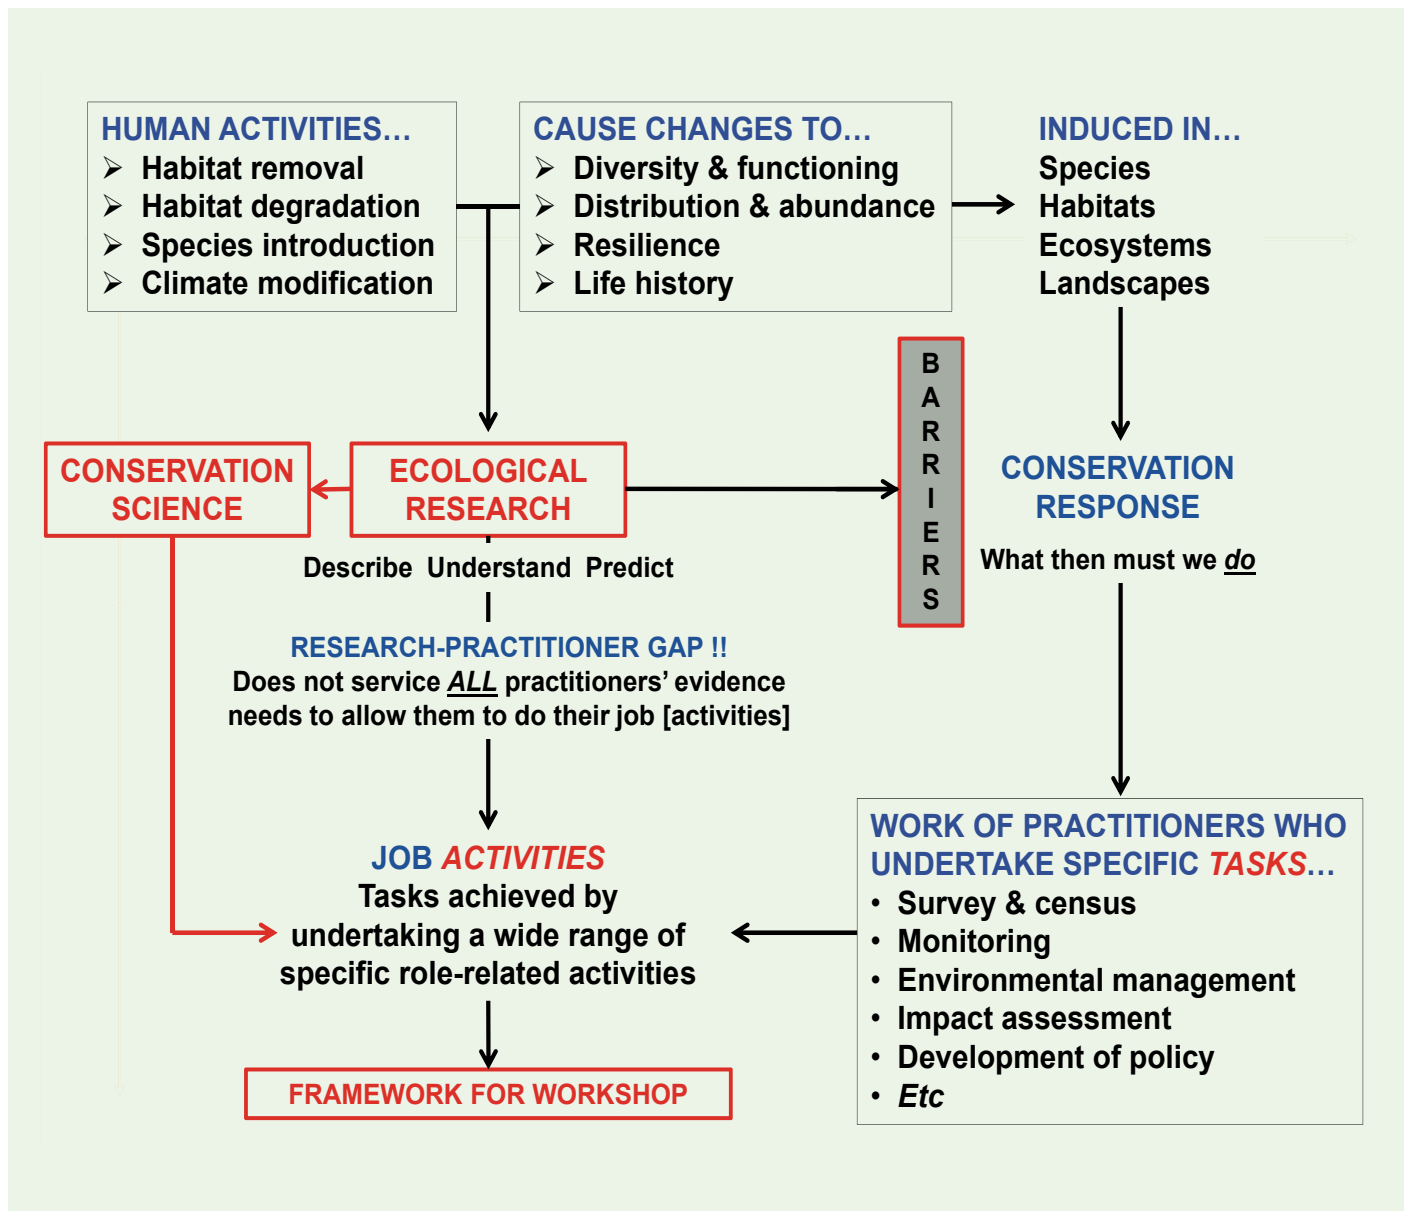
HUMAN ACTIVITIES…
➢ Habitat removal
➢ Habitat degradation
➢ Species introduction
➢ Climate modification

CAUSE CHANGES TO…
➢ Diversity & functioning
➢ Distribution & abundance
➢ Resilience
➢ Life history

INDUCED IN…
Species
Habitats
Ecosystems
Landscapes

BARRIERS

CONSERVATION SCIENCE

ECOLOGICAL RESEARCH

Describe Understand Predict

RESEARCH-PRACTITIONER GAP !!
Does not service ALL practitioners' evidence needs to allow them to do their job [activities]

CONSERVATION RESPONSE

What then must we do

WORK OF PRACTITIONERS WHO UNDERTAKE SPECIFIC TASKS…
• Survey & census
• Monitoring
• Environmental management
• Impact assessment
• Development of policy
• Etc

JOB ACTIVITIES
Tasks achieved by undertaking a wide range of specific role-related activities

FRAMEWORK FOR WORKSHOP